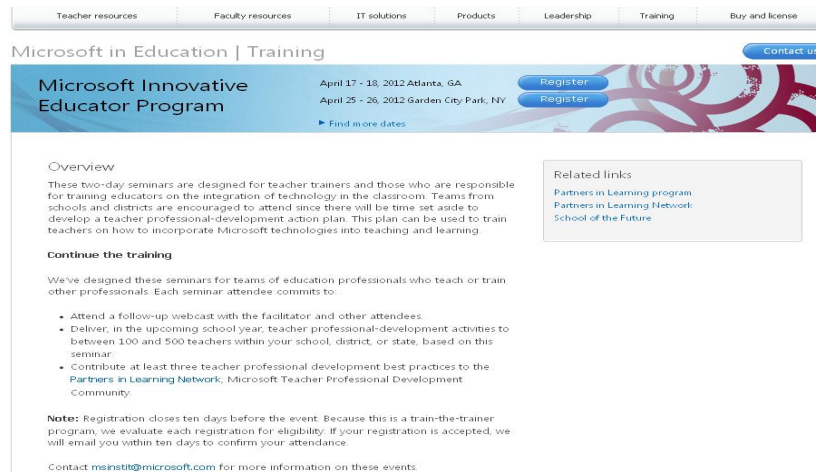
Teacher resources | Faculty resources | IT solutions | Products | Leadership | Training | Buy and license

Microsoft in Education | Training

Contact us

Microsoft Innovative Educator Program

April 17 - 18, 2012 Atlanta, GA
Register

April 25 - 26, 2012 Garden City Park, NY
Register

► Find more dates

Overview

These two-day seminars are designed for teacher trainers and those who are responsible for training educators on the integration of technology in the classroom. Teams from schools and districts are encouraged to attend since there will be time set aside to develop a teacher professional-development action plan. This plan can be used to train teachers on how to incorporate Microsoft technologies into teaching and learning.

Continue the training

We've designed these seminars for teams of education professionals who teach or train other professionals. Each seminar attendee commits to:

- Attend a follow-up webcast with the facilitator and other attendees.
- Deliver, in the upcoming school year, teacher professional-development activities to between 100 and 500 teachers within your school, district, or state, based on this seminar.
- Contribute at least three teacher professional development best practices to the Partners in Learning Network, Microsoft Teacher Professional Development Community.

Note: Registration closes ten days before the event. Because this is a train-the-trainer program, we evaluate each registration for eligibility. If your registration is accepted, we will email you within ten days to confirm your attendance.

Contact msinstit@microsoft.com for more information on these events.

Related links

Partners in Learning program
Partners in Learning Network
School of the Future